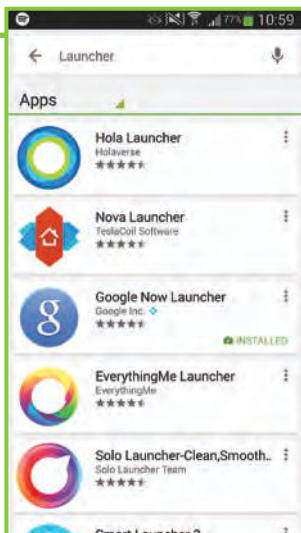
77% 10:59

Launcher

Apps

Hola Launcher
Holaverse

Nova Launcher
TeslaCoil Software

Google Now Launcher
Google Inc.
INSTALLED

EverythingMe Launcher
EverythingMe

Solo Launcher-Clean,Smooth..
Solo Launcher Team

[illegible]